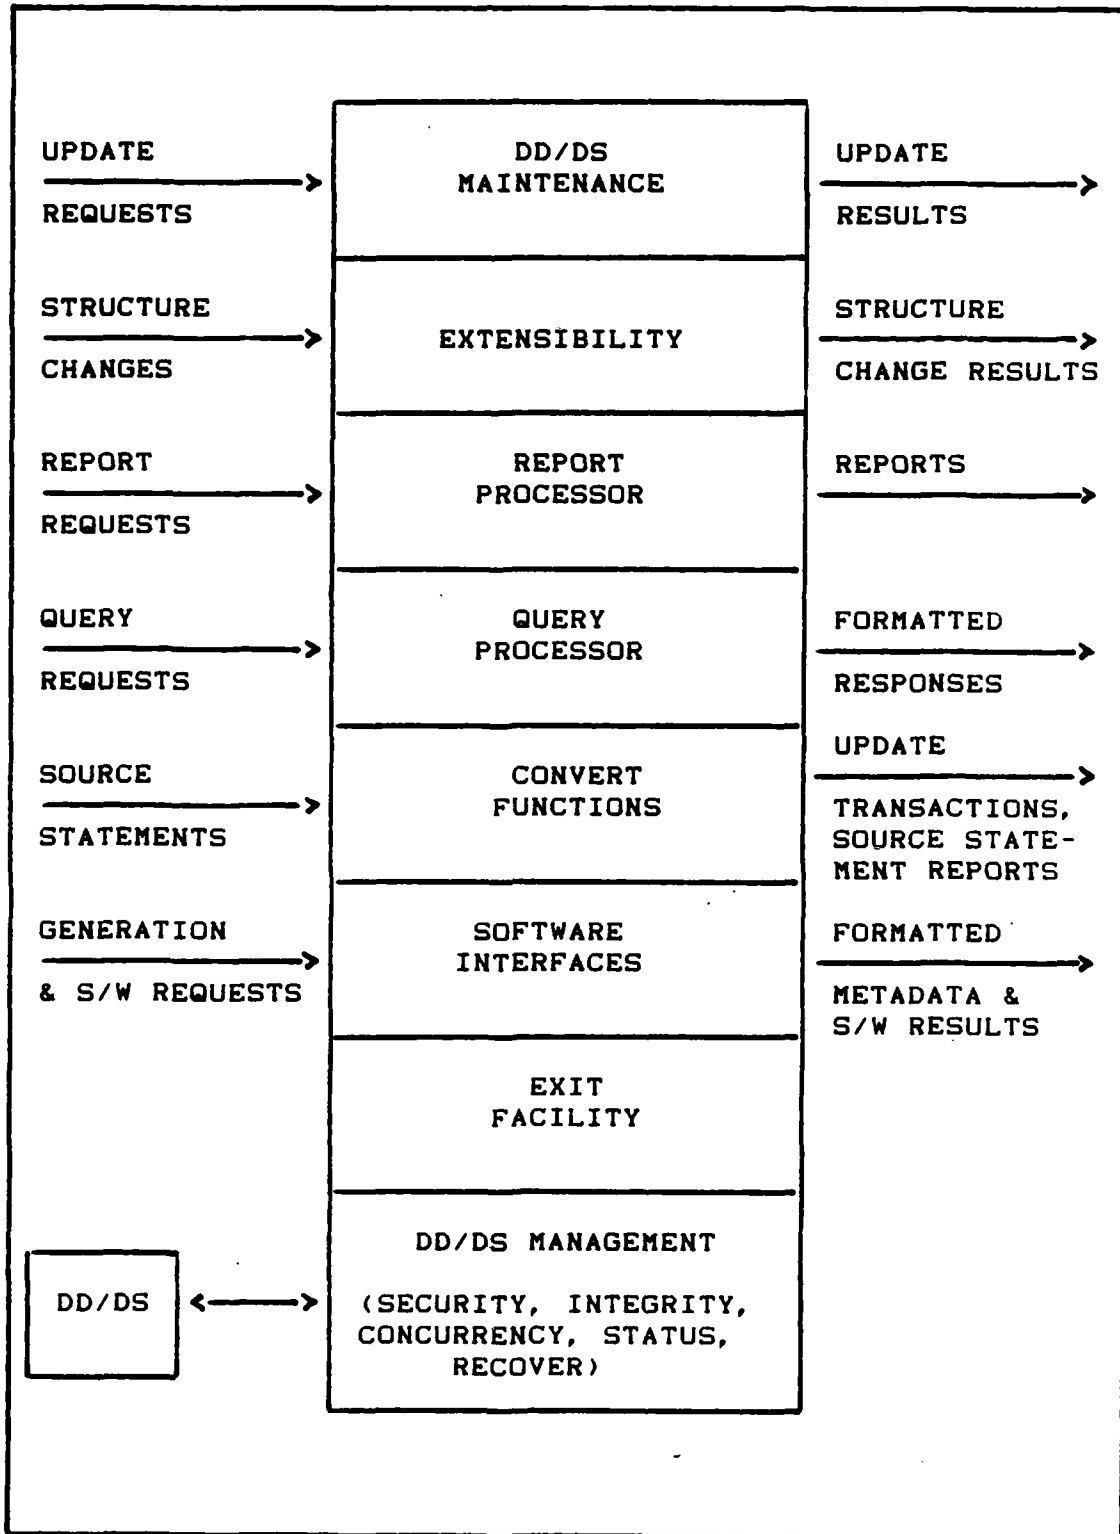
UPDATE REQUESTS

DD/DS MAINTENANCE

UPDATE RESULTS

STRUCTURE CHANGES

EXTENSIBILITY

STRUCTURE CHANGE RESULTS

REPORT REQUESTS

REPORT PROCESSOR

REPORTS

QUERY REQUESTS

QUERY PROCESSOR

FORMATTED RESPONSES

SOURCE STATEMENTS

CONVERT FUNCTIONS

UPDATE TRANSACTIONS, SOURCE STATEMENT REPORTS

GENERATION & S/W REQUESTS

SOFTWARE INTERFACES

FORMATTED METADATA & S/W RESULTS

EXIT FACILITY

DD/DS

DD/DS MANAGEMENT

(SECURITY, INTEGRITY, CONCURRENCY, STATUS, RECOVER)